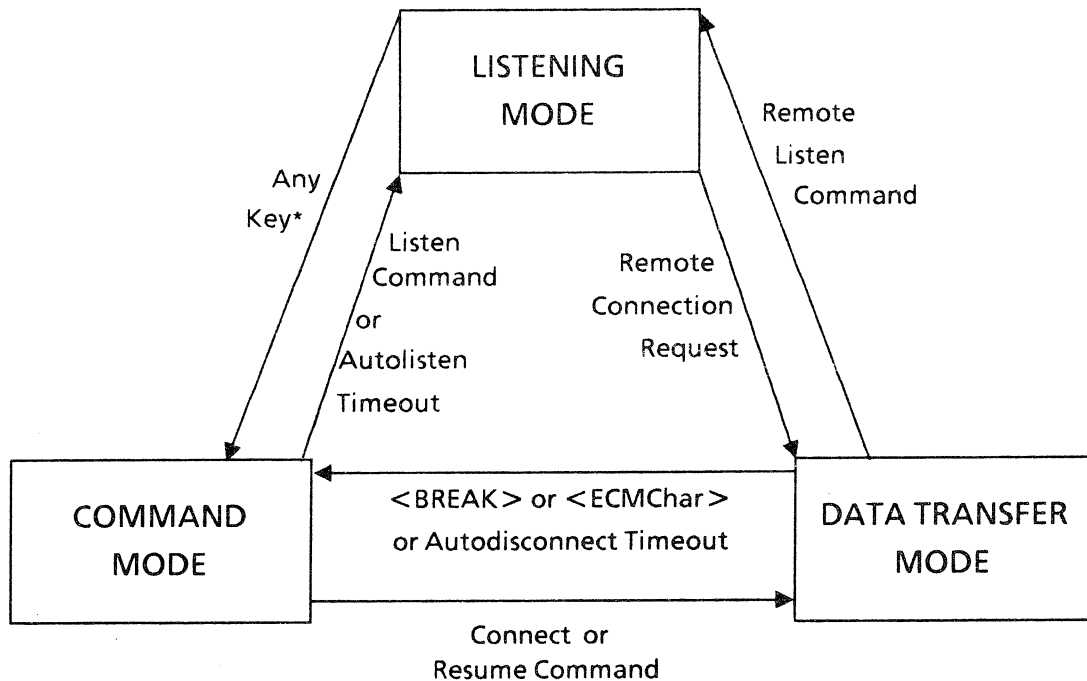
LISTENING MODE

Any Key*

Listen Command or Autolisten Timeout

Remote Connection Request

Remote Listen Command

COMMAND MODE

<BREAK> or <ECMChar> or Autodisconnect Timeout

DATA TRANSFER MODE

Connect or Resume Command